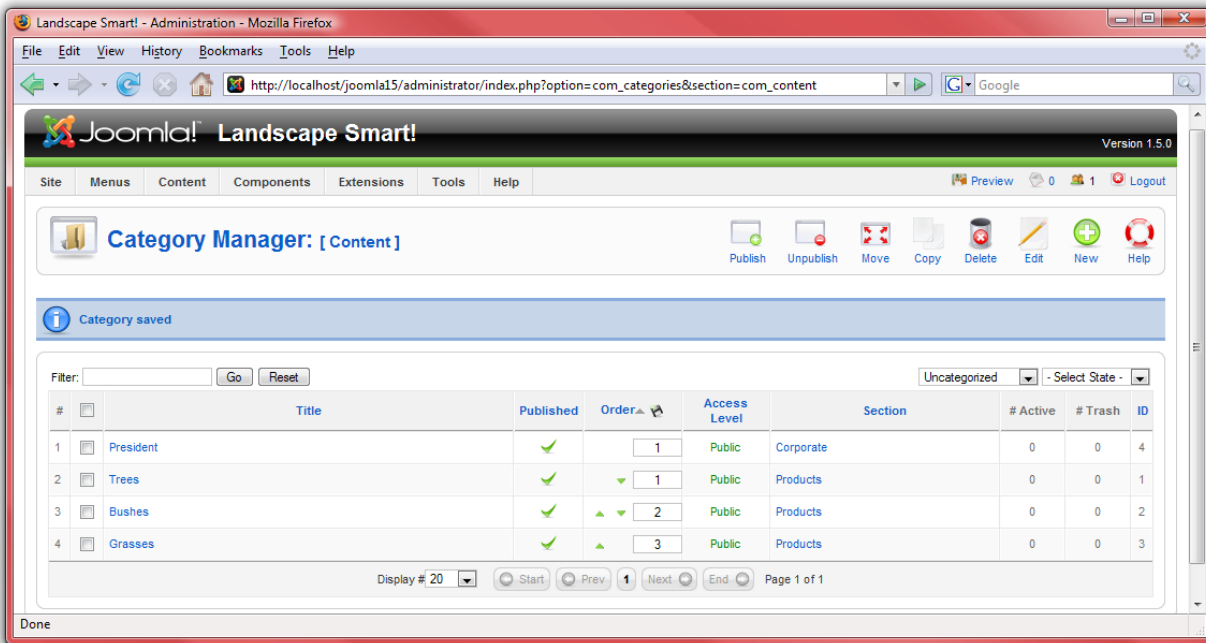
Landscape Smart! - Administration - Mozilla Firefox

File Edit View History Bookmarks Tools Help

http://localhost/joomla15/administrator/index.php?option=com_categories&section=com_content

Google

Joomla! Landscape Smart!

Version 1.5.0

Site Menus Content Components Extensions Tools Help

Preview 0 1 Logout

Category Manager: [ Content ]

Publish Unpublish Move Copy Delete Edit New Help

Category saved

Filter: Go Reset

Uncategorized - Select State -

| # | | Title | Published | Order | Access Level | Section | # Active | # Trash | ID |
|---|---|---|---|---|---|---|---|---|---|
| 1 | | President | | 1 | Public | Corporate | 0 | 0 | 4 |
| 2 | | Trees | | 1 | Public | Products | 0 | 0 | 1 |
| 3 | | Bushes | | 2 | Public | Products | 0 | 0 | 2 |
| 4 | | Grasses | | 3 | Public | Products | 0 | 0 | 3 |

Display # 20 Start Prev 1 Next End Page 1 of 1

Done